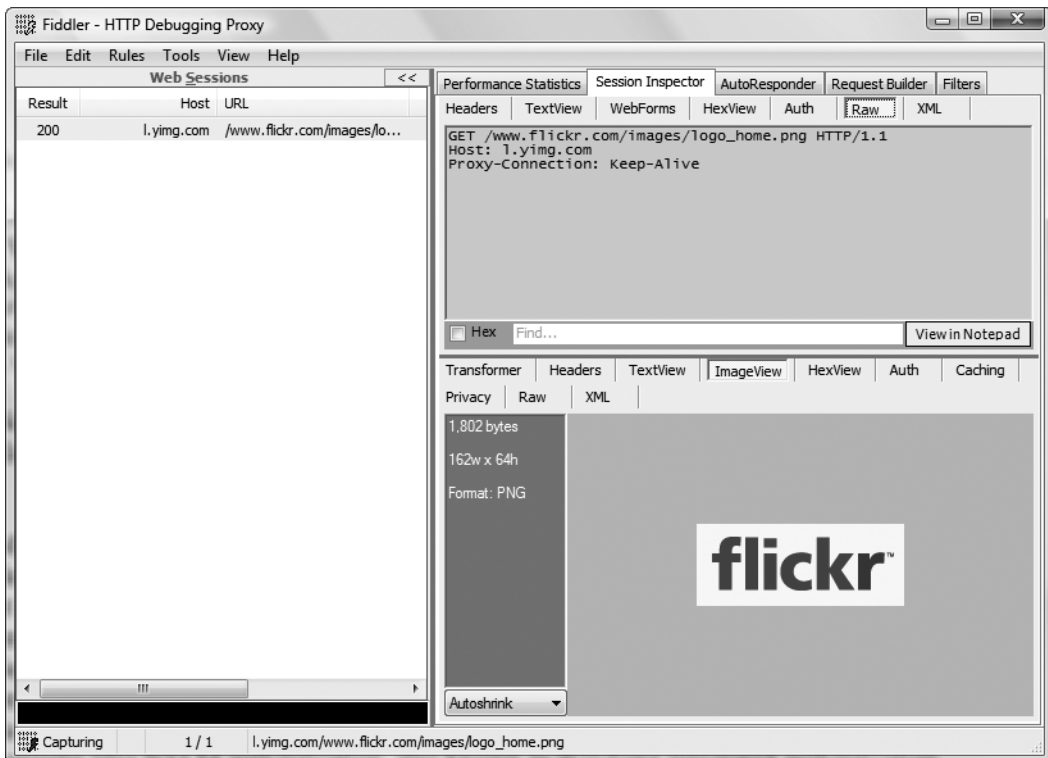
Fiddler - HTTP Debugging Proxy

File Edit Rules Tools View Help

Web Sessions <<

| Result | Host | URL |
|---|---|---|
| 200 | l.yimg.com | /www.flickr.com/images/lo... |

Performance Statistics | Session Inspector | AutoResponder | Request Builder | Filters

Headers | TextView | WebForms | HexView | Auth | Raw | XML

GET /www.flickr.com/images/logo_home.png HTTP/1.1
Host: l.yimg.com
Proxy-Connection: Keep-Alive

Hex Find... View in Notepad

Transformer | Headers | TextView | ImageView | HexView | Auth | Caching
Privacy | Raw | XML

1,802 bytes

162w x 64h

Format: PNG

flickr™

Autoshrink

Capturing 1 / 1 l.yimg.com/www.flickr.com/images/logo_home.png